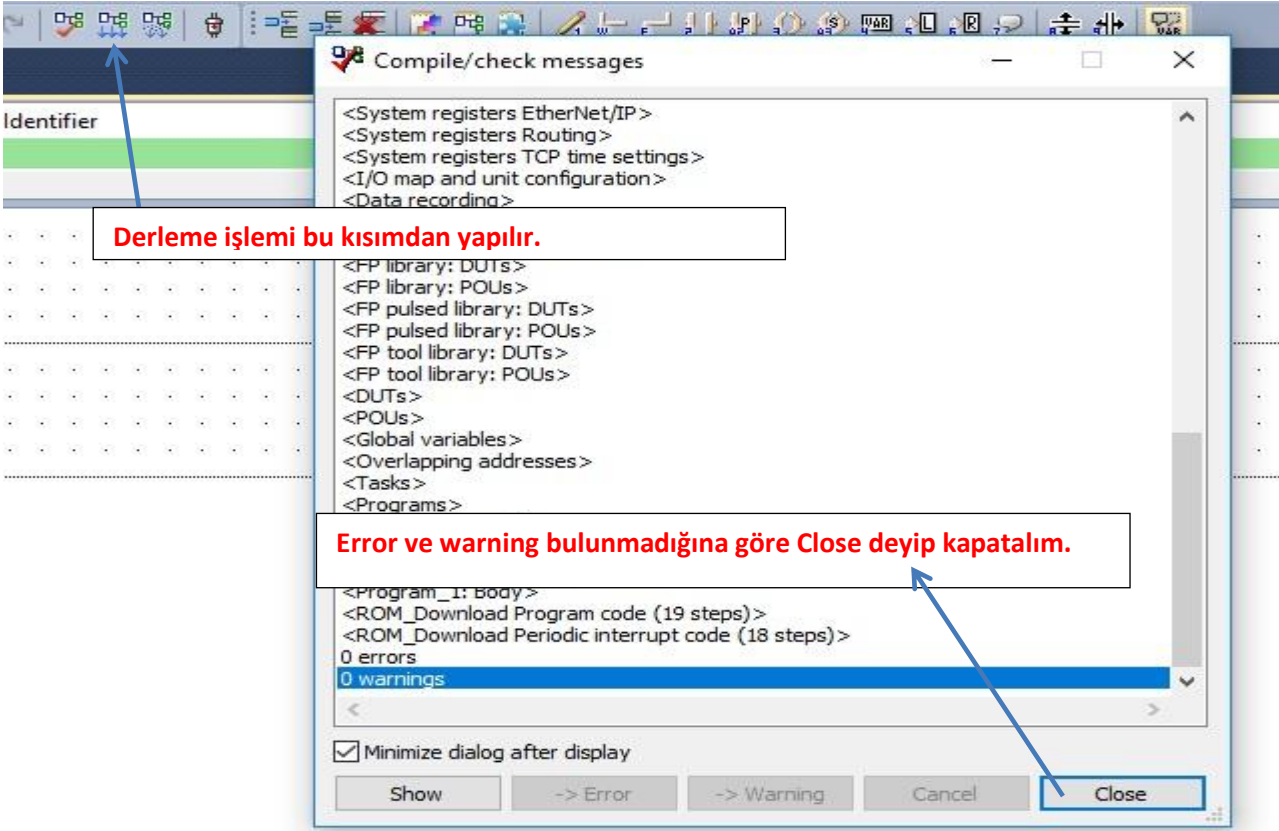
Compile/check messages

Identifier

<System registers EtherNet/IP>
<System registers Routing>
<System registers TCP time settings>
<I/O map and unit configuration>
<Data recording>

Derleme işlemi bu kısımdan yapılır.

<FP library: DUTs>
<FP library: POUs>
<FP pulsed library: DUTs>
<FP pulsed library: POUs>
<FP tool library: DUTs>
<FP tool library: POUs>
<DUTs>
<POUs>
<Global variables>
<Overlapping addresses>
<Tasks>
<Programs>

Error ve warning bulunmadığına göre Close deyip kapatalım.

<Program_1: Body>
<ROM_Download Program code (19 steps)>
<ROM_Download Periodic interrupt code (18 steps)>
0 errors
0 warnings

Minimize dialog after display

Show | -> Error | -> Warning | Cancel | Close